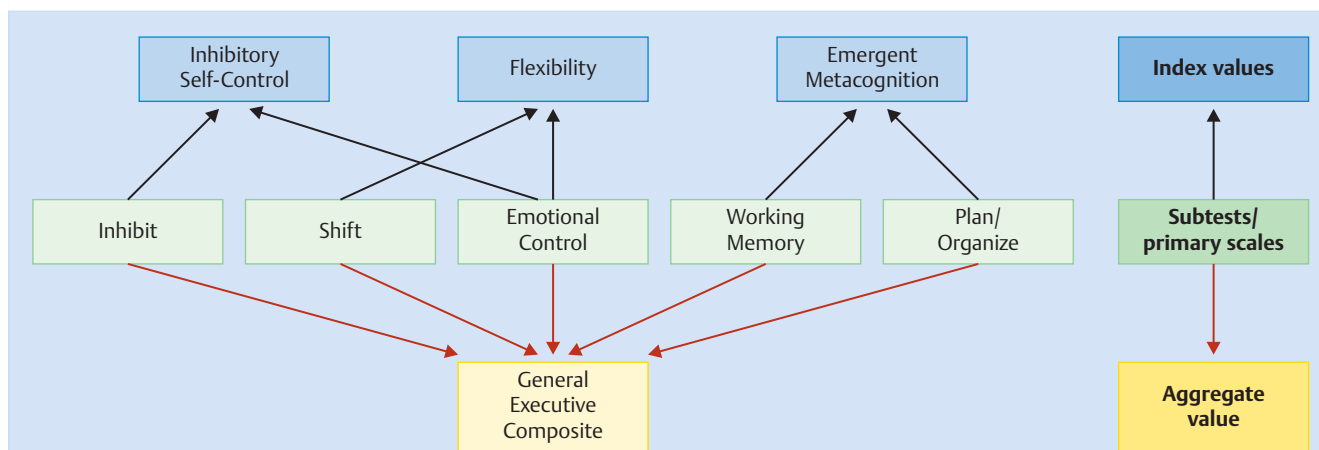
Inhibitory Self-Control

Flexibility

Emergent Metacognition

Index values

Inhibit

Shift

Emotional Control

Working Memory

Plan/ Organize

Subtests/ primary scales

General Executive Composite

Aggregate value